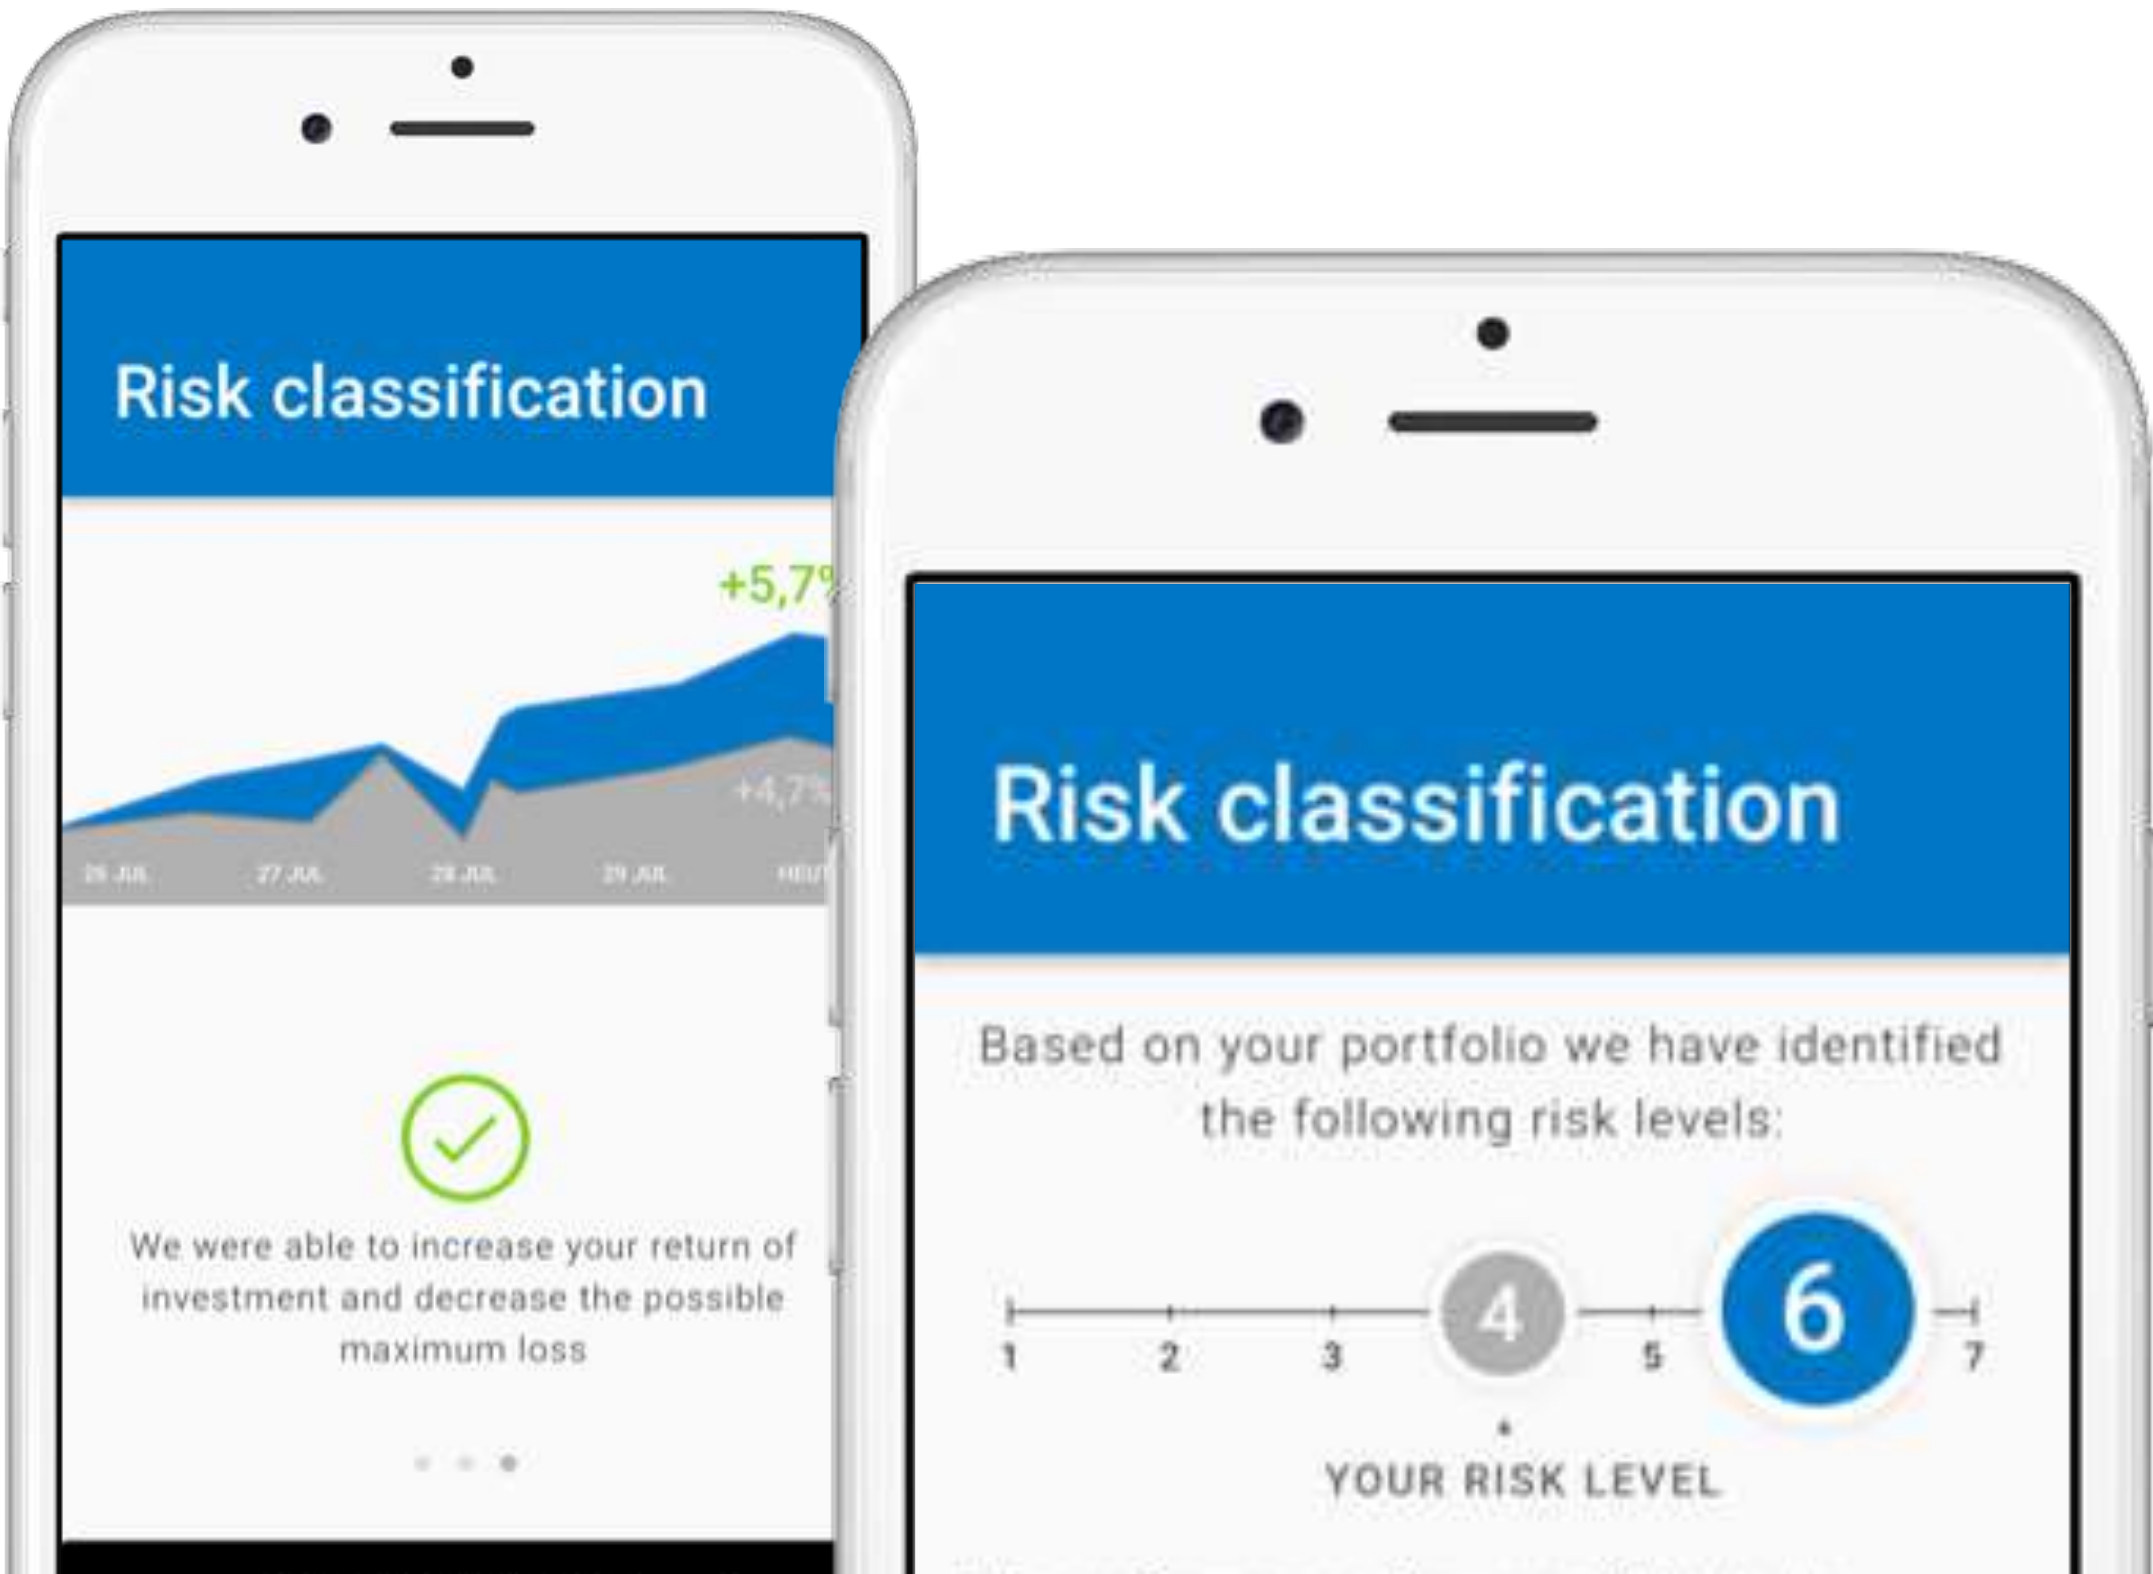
Risk classification

+5,7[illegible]

+4,7%

26 JUL 27 JUL 28 JUL 29 JUL HEU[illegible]

We were able to increase your return of investment and decrease the possible maximum loss

Risk classification

Based on your portfolio we have identified the following risk levels:

1 2 3 4 5 6 7

YOUR RISK LEVEL